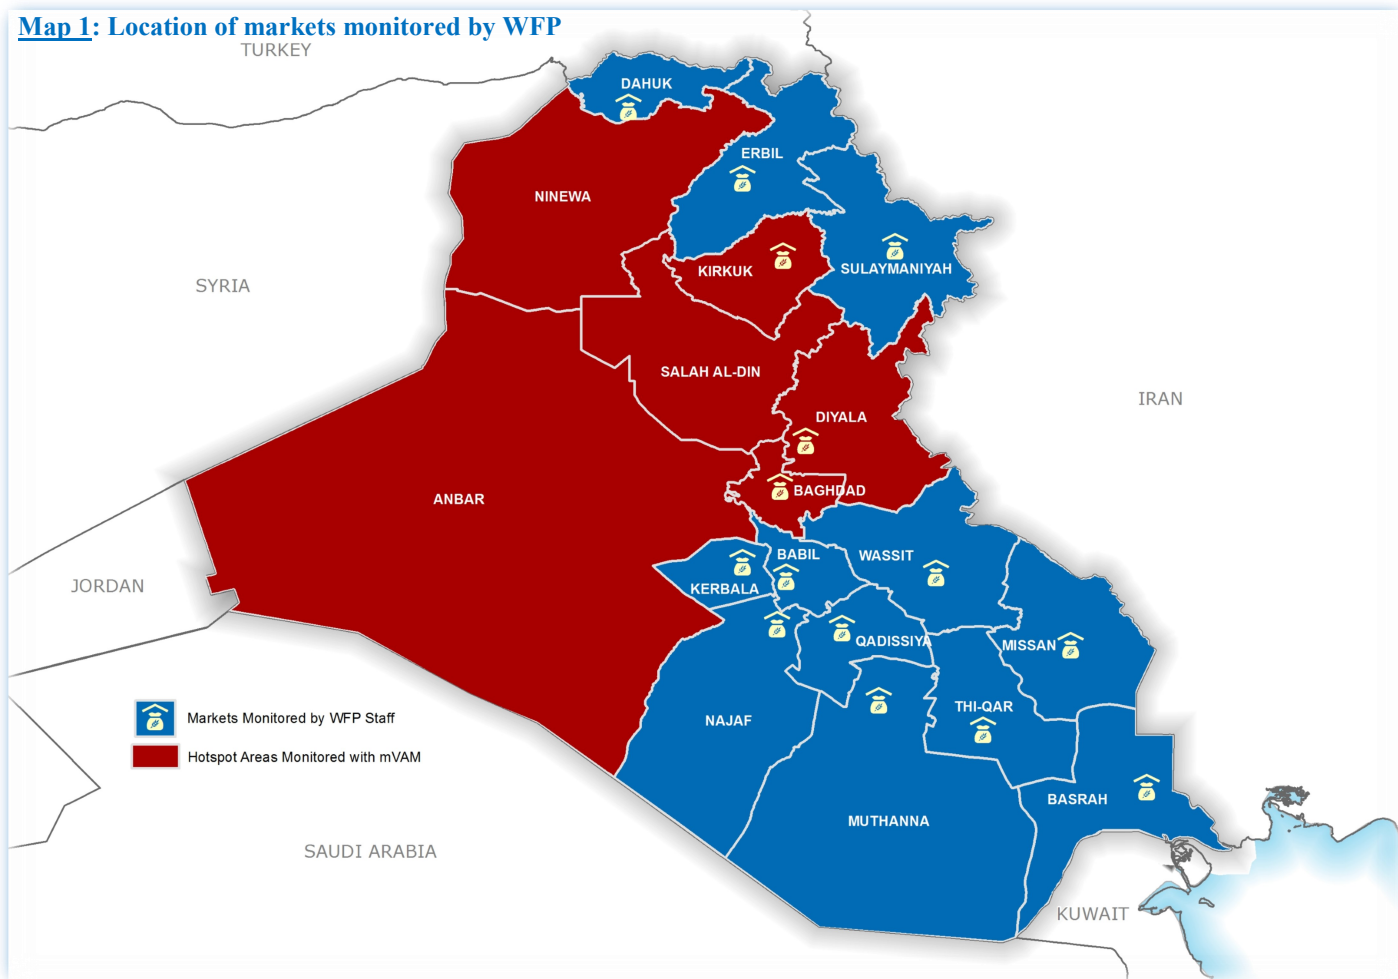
Map 1: Location of markets monitored by WFP

TURKEY

DAHUK

ERBIL

NINEWA

SYRIA

KIRKUK

SULAYMANIYAH

SALAH AL-DIN

IRAN

DIYALA

ANBAR

BAGHDAD

BABIL

WASSIT

JORDAN

KERBALA

QADISSIYA

MISSAN

THI-QAR

NAJAF

Markets Monitored by WFP Staff

Hotspot Areas Monitored with mVAM

BASRAH

MUTHANNA

SAUDI ARABIA

KUWAIT